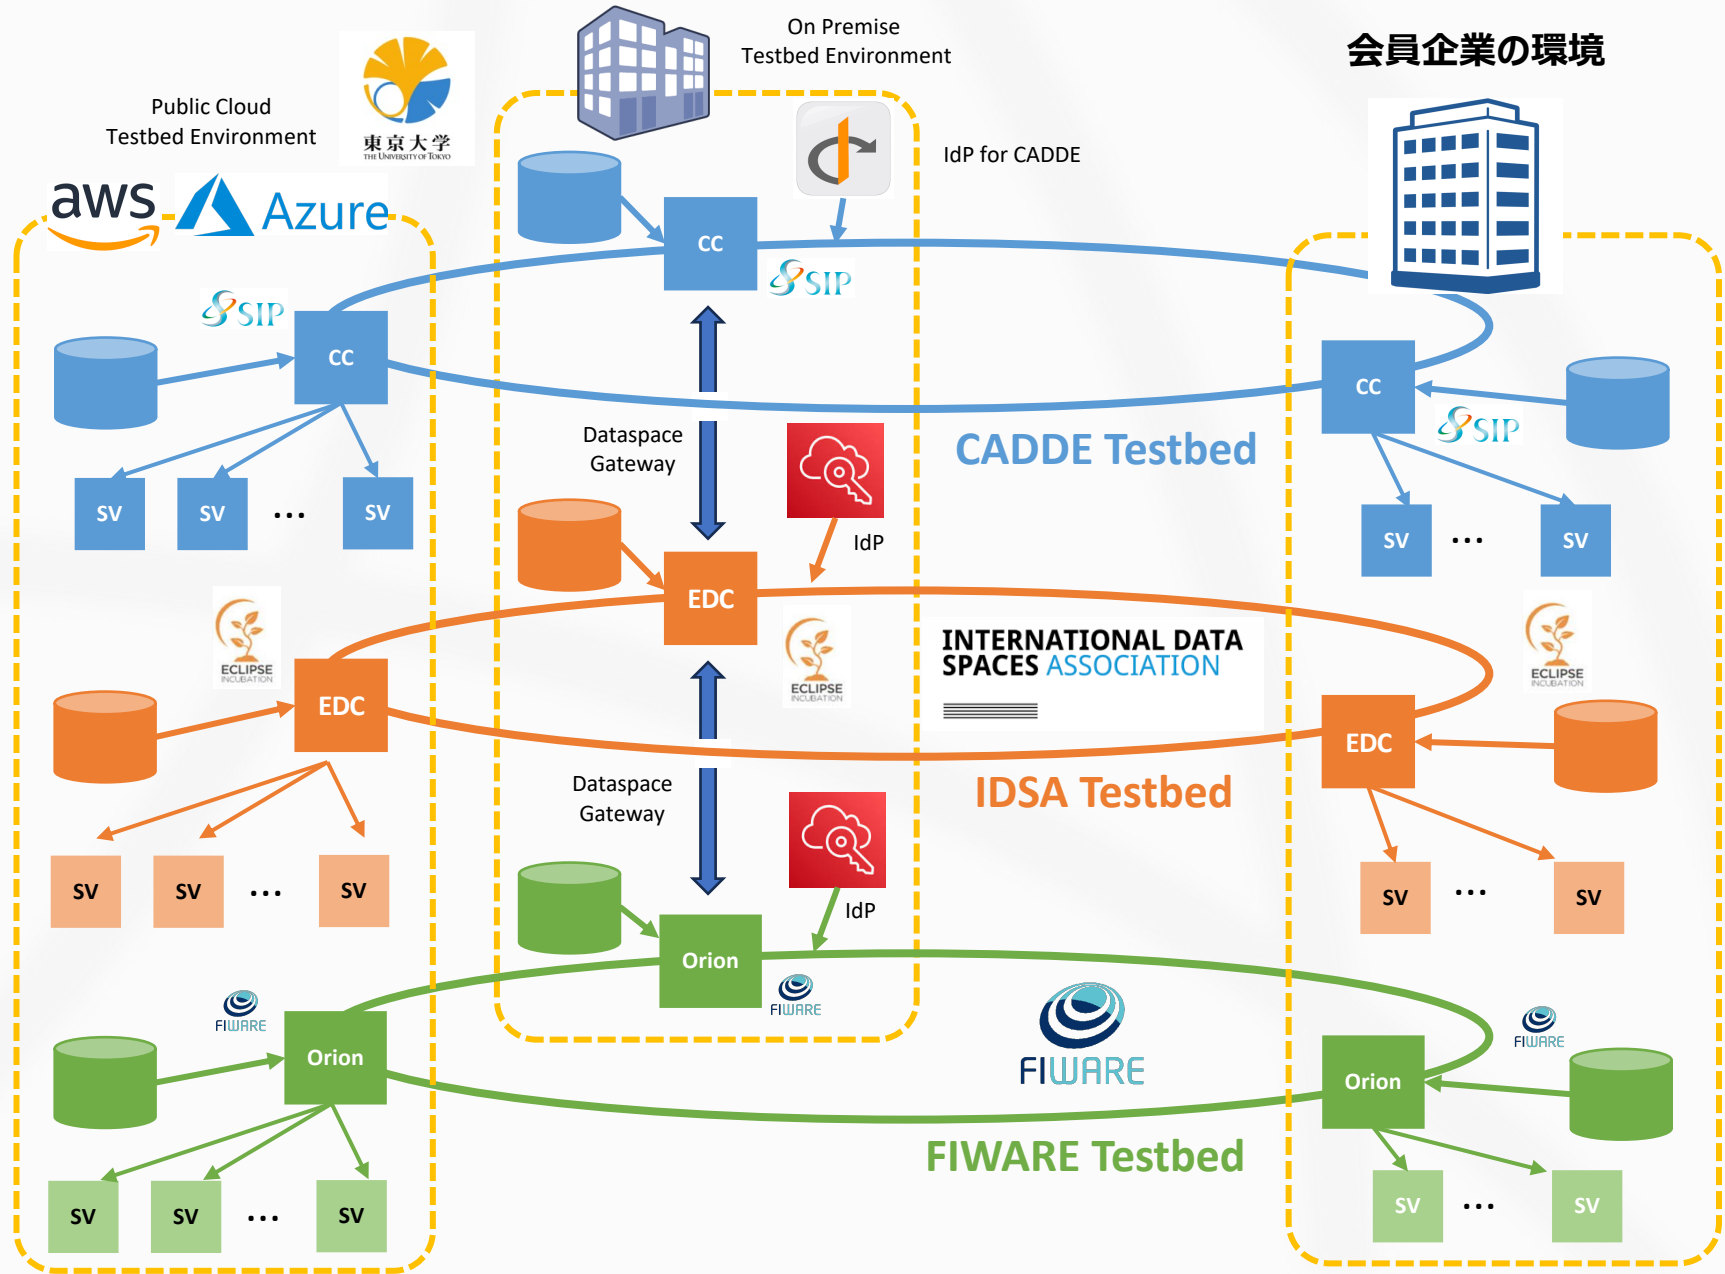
On Premise
Testbed Environment

会員企業の環境

Public Cloud
Testbed Environment

東京大学
THE UNIVERSITY OF TOKYO

IdP for CADDE

aws Azure

CC

SIP

SIP

CC

CC

SIP

Dataspace
Gateway

CADDE Testbed

SV SV ... SV

SV ... SV

IdP

ECLIPSE INCUBATION

EDC

ECLIPSE INCUBATION

ECLIPSE INCUBATION

EDC

INTERNATIONAL DATA SPACES ASSOCIATION

EDC

Dataspace
Gateway

IDSA Testbed

SV SV ... SV

SV ... SV

IdP

Orion

FIWARE

FIWARE

FIWARE

FIWARE

Orion

Orion

FIWARE Testbed

SV SV ... SV

SV ... SV